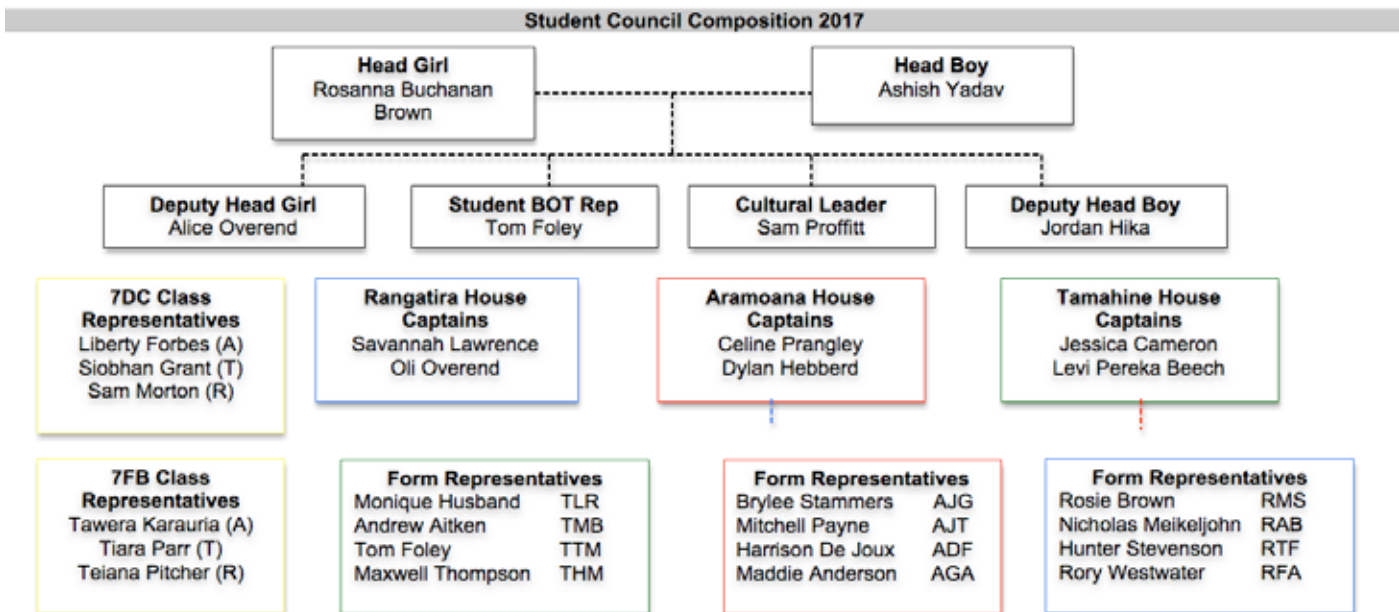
Student Council Composition 2017

Head Girl
Rosanna Buchanan Brown

Head Boy
Ashish Yadav

Deputy Head Girl
Alice Overend

Student BOT Rep
Tom Foley

Cultural Leader
Sam Proffitt

Deputy Head Boy
Jordan Hika

7DC Class Representatives
Liberty Forbes (A)
Siobhan Grant (T)
Sam Morton (R)

Rangatira House Captains
Savannah Lawrence
Oli Overend

Aramoana House Captains
Celine Prangley
Dylan Hebberd

Tamahine House Captains
Jessica Cameron
Levi Pereka Beech

7FB Class Representatives
Tawera Karauria (A)
Tiara Parr (T)
Teiana Pitcher (R)

Form Representatives

| | |
|---|---|
| Monique Husband | TLR |
| Andrew Aitken | TMB |
| Tom Foley | TTM |
| Maxwell Thompson | THM |

Form Representatives

| | |
|---|---|
| Brylee Stammers | AJG |
| Mitchell Payne | AJT |
| Harrison De Joux | ADF |
| Maddie Anderson | AGA |

Form Representatives

| | |
|---|---|
| Rosie Brown | RMS |
| Nicholas Meikeljohn | RAB |
| Hunter Stevenson | RTF |
| Rory Westwater | RFA |